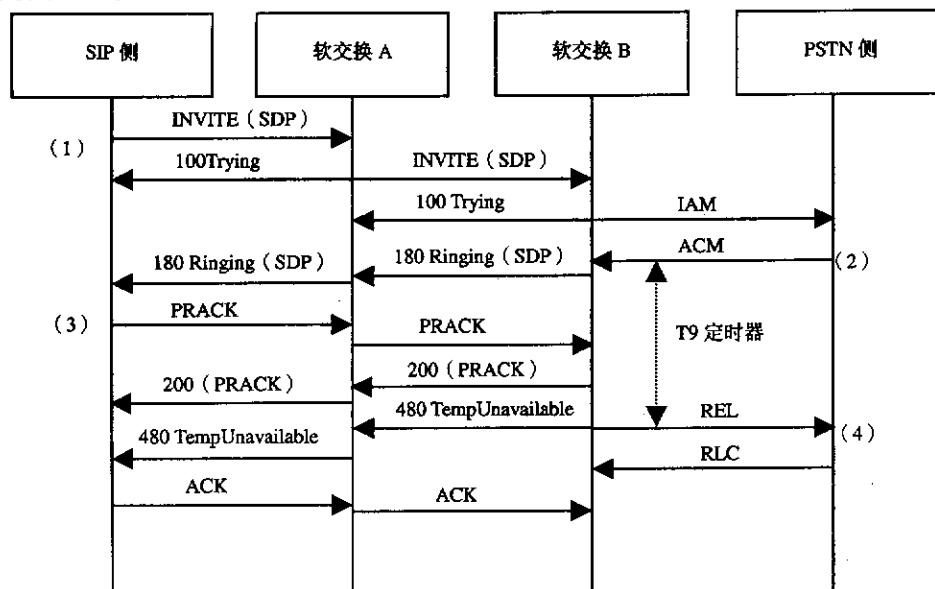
SIP 侧

软交换 A

软交换 B

PSTN 侧

INVITE（SDP）

（1）

100Trying

INVITE（SDP）

100 Trying

IAM

180 Ringing（SDP）

180 Ringing（SDP）

ACM

（2）

（3）

PRACK

PRACK

T9 定时器

200（PRACK）

200（PRACK）

480 TempUnavailable

REL

（4）

480 TempUnavailable

RLC

ACK

ACK